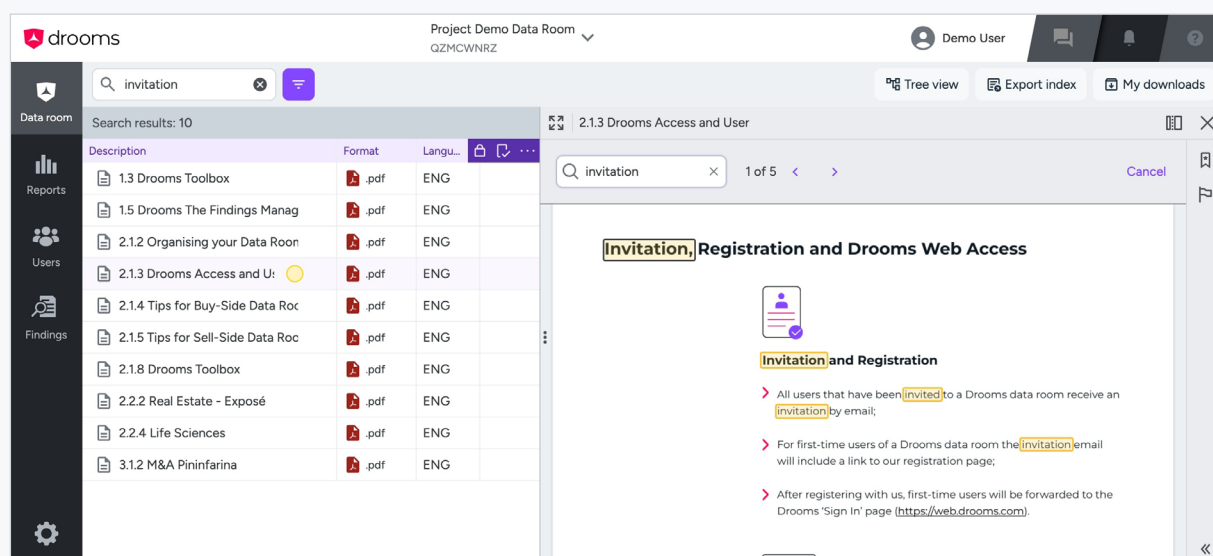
drooms

Project Demo Data Room
QZMCWNRZ

Demo User

Data room

Reports

Users

Findings

invitation

Tree view

Export index

My downloads

Search results: 10

| Description | Format | Langu... |
|---|---|---|
| 1.3 Drooms Toolbox | .pdf | ENG |
| 1.5 Drooms The Findings Manag | .pdf | ENG |
| 2.1.2 Organising your Data Roon | .pdf | ENG |
| 2.1.3 Drooms Access and U: | .pdf | ENG |
| 2.1.4 Tips for Buy-Side Data Roc | .pdf | ENG |
| 2.1.5 Tips for Sell-Side Data Roc | .pdf | ENG |
| 2.1.8 Drooms Toolbox | .pdf | ENG |
| 2.2.2 Real Estate - Exposé | .pdf | ENG |
| 2.2.4 Life Sciences | .pdf | ENG |
| 3.1.2 M&A Pininfarina | .pdf | ENG |

2.1.3 Drooms Access and User

invitation

1 of 5

Cancel

Invitation, Registration and Drooms Web Access

Invitation and Registration

All users that have been invited to a Drooms data room receive an invitation by email;

For first-time users of a Drooms data room the invitation email will include a link to our registration page;

After registering with us, first-time users will be forwarded to the Drooms 'Sign In' page (https://web.drooms.com).